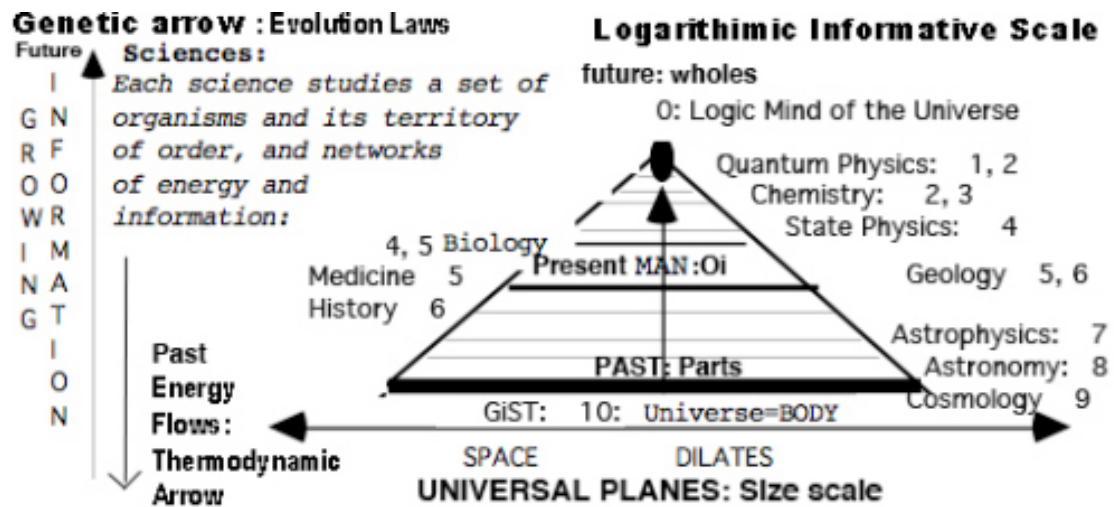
Genetic arrow : Evolution Laws

Future

GROWING

INFORMATION

Sciences:
Each science studies a set of organisms and its territory of order, and networks of energy and information:

Logarithimic Informative Scale

future: wholes

0: Logic Mind of the Universe

Quantum Physics: 1, 2
Chemistry: 2, 3
State Physics: 4

4, 5 Biology
Medicine 5
History 6

Present MAN:Oi

Geology 5, 6

Astrophysics: 7
Astronomy: 8
Cosmology 9

PAST: Parts

GiST: 10: Universe=BODY

Past
Energy
Flows:
Thermodynamic
Arrow

SPACE DILATES

UNIVERSAL PLANES: SIze scale